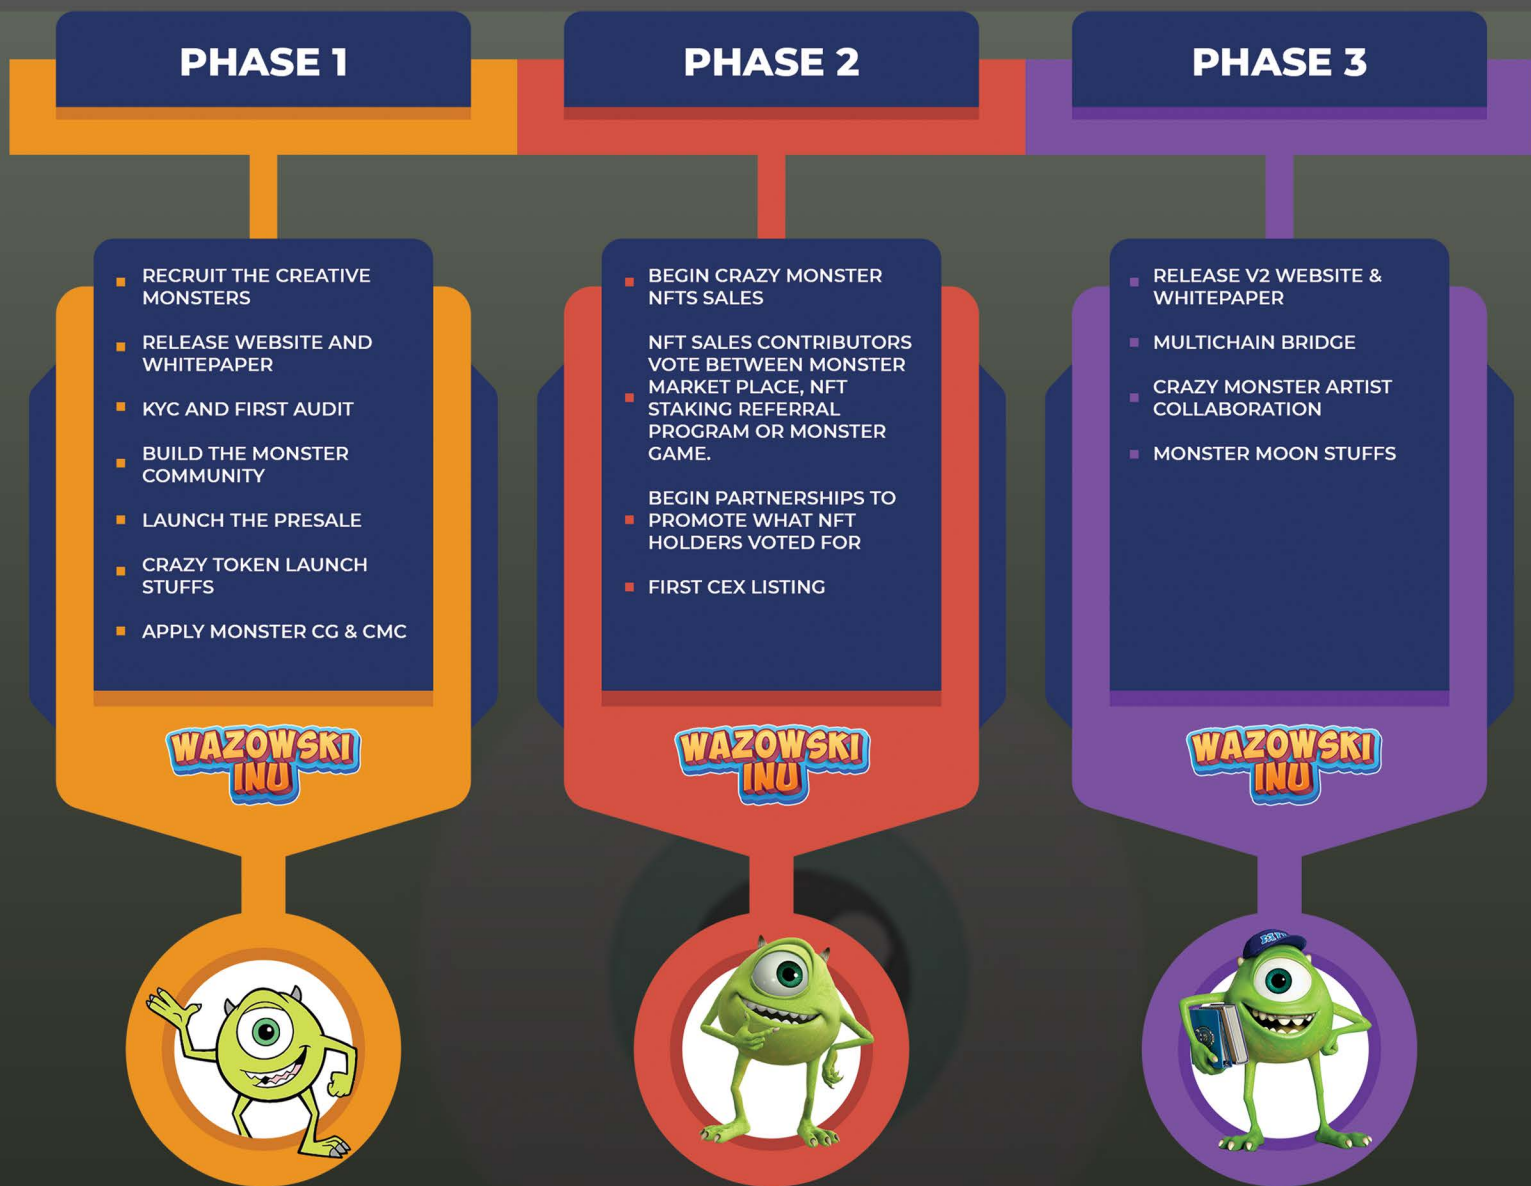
PHASE 1

- RECRUIT THE CREATIVE MONSTERS
- RELEASE WEBSITE AND WHITEPAPER
- KYC AND FIRST AUDIT
- BUILD THE MONSTER COMMUNITY
- LAUNCH THE PRESALE
- CRAZY TOKEN LAUNCH STUFFS
- APPLY MONSTER CG & CMC

WAZOWSKI INU

PHASE 2

- BEGIN CRAZY MONSTER NFTS SALES
- NFT SALES CONTRIBUTORS VOTE BETWEEN MONSTER MARKET PLACE, NFT STAKING REFERRAL PROGRAM OR MONSTER GAME.
- BEGIN PARTNERSHIPS TO PROMOTE WHAT NFT HOLDERS VOTED FOR
- FIRST CEX LISTING

WAZOWSKI INU

PHASE 3

- RELEASE V2 WEBSITE & WHITEPAPER
- MULTICHAIN BRIDGE
- CRAZY MONSTER ARTIST COLLABORATION
- MONSTER MOON STUFFS

WAZOWSKI INU